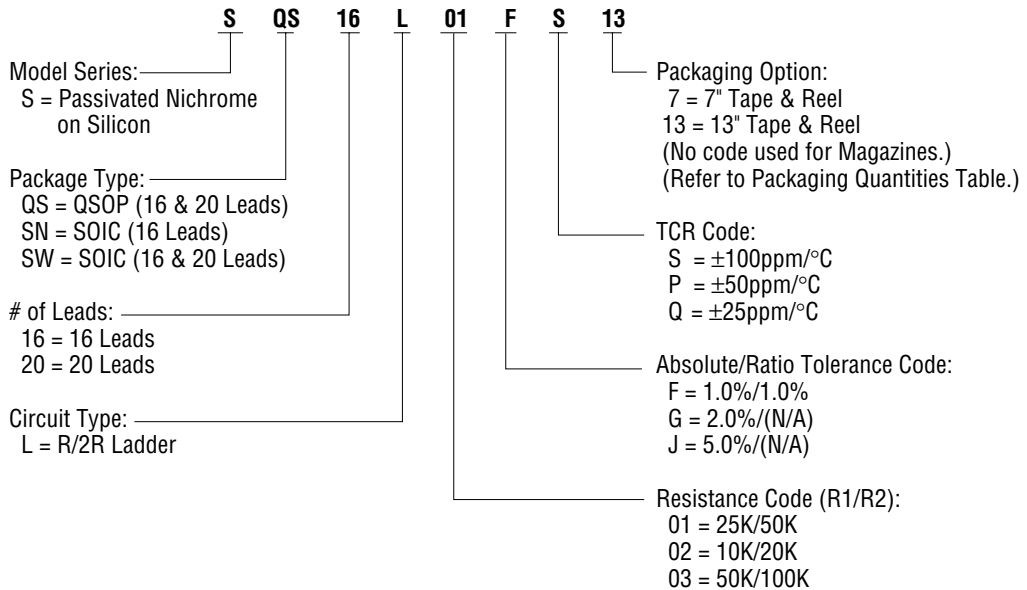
S QS 16 L 01 F S 13

Model Series:
S = Passivated Nichrome on Silicon

Package Type:
QS = QSOP (16 & 20 Leads)
SN = SOIC (16 Leads)
SW = SOIC (16 & 20 Leads)

# of Leads:
16 = 16 Leads
20 = 20 Leads

Circuit Type:
L = R/2R Ladder

Packaging Option:
7 = 7" Tape & Reel
13 = 13" Tape & Reel
(No code used for Magazines.)
(Refer to Packaging Quantities Table.)

TCR Code:
S = $\pm$100ppm/°C
P = $\pm$50ppm/°C
Q = $\pm$25ppm/°C

Absolute/Ratio Tolerance Code:
F = 1.0%/1.0%
G = 2.0%/(N/A)
J = 5.0%/(N/A)

Resistance Code (R1/R2):
01 = 25K/50K
02 = 10K/20K
03 = 50K/100K